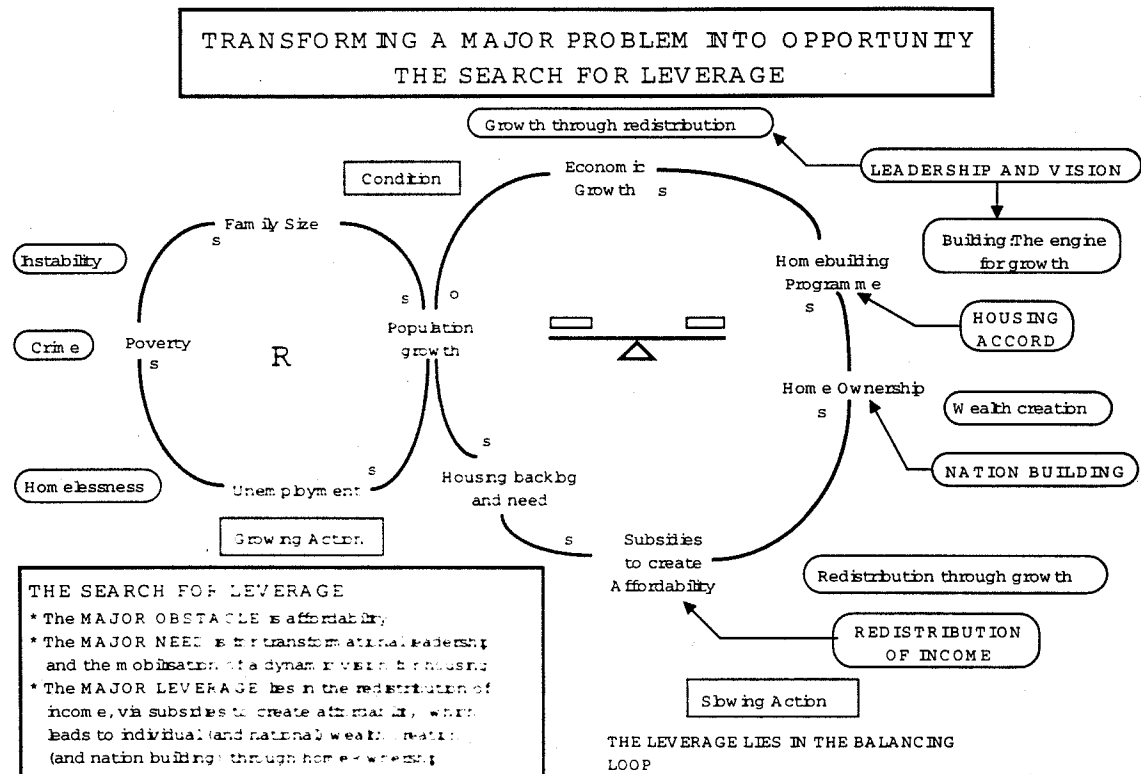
TRANSFORMING A MAJOR PROBLEM INTO OPPORTUNITY
THE SEARCH FOR LEVERAGE

Growth through redistribution

LEADERSHIP AND VISION

Building The engine for growth

Condition

Economic Growth s

Family Size s

Instability

Crime

Homelessness

Poverty s

R

s

o

Population growth

Homebuilding Programme s

HOUSING ACCORD

Home Ownership s

Wealth creation

NATION BUILDING

s

Unemployment

s

Housing backlog and need

s

Subsidies to create Affordability

Redistribution through growth

REDISTRIBUTION OF INCOME

Growing Action

Slowing Action

THE SEARCH FOR LEVERAGE
* The MAJOR OBSTACLE is affordability
* The MAJOR NEED is for transformational leadership and the mobilisation of a dynamic vision for housing
* The MAJOR LEVERAGE lies in the redistribution of income, via subsidies to create affordability, which leads to individual (and national) wealth creation (and nation building) through home ownership

THE LEVERAGE LIES IN THE BALANCING LOOP